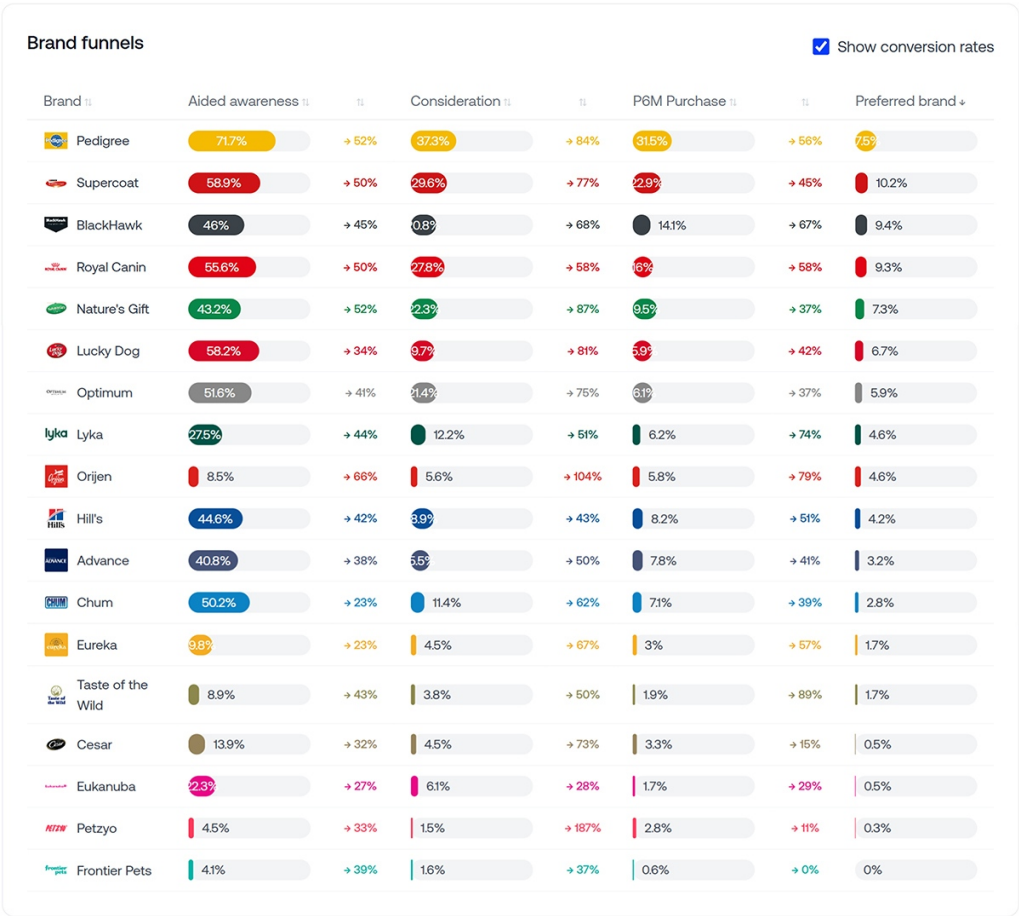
Brand funnels

Show conversion rates

| Brand | Aided awareness | | Consideration | | P6M Purchase | | Preferred brand |
|---|---|---|---|---|---|---|---|
| Pedigree | 71.7% | → 52% | 37.3% | → 84% | 31.5% | → 56% | 7.5% |
| Supercoat | 58.9% | → 50% | 29.6% | → 77% | 22.9% | → 45% | 10.2% |
| BlackHawk | 46% | → 45% | 20.8% | → 68% | 14.1% | → 67% | 9.4% |
| Royal Canin | 55.6% | → 50% | 27.8% | → 58% | 16% | → 58% | 9.3% |
| Nature's Gift | 43.2% | → 52% | 22.3% | → 87% | 19.5% | → 37% | 7.3% |
| Lucky Dog | 58.2% | → 34% | 19.7% | → 81% | 15.9% | → 42% | 6.7% |
| Optimum | 51.6% | → 41% | 21.4% | → 75% | 16.1% | → 37% | 5.9% |
| Lyka | 27.5% | → 44% | 12.2% | → 51% | 6.2% | → 74% | 4.6% |
| Orijen | 8.5% | → 66% | 5.6% | → 104% | 5.8% | → 79% | 4.6% |
| Hill's | 44.6% | → 42% | 18.9% | → 43% | 8.2% | → 51% | 4.2% |
| Advance | 40.8% | → 38% | 15.5% | → 50% | 7.8% | → 41% | 3.2% |
| Chum | 50.2% | → 23% | 11.4% | → 62% | 7.1% | → 39% | 2.8% |
| Eureka | 19.8% | → 23% | 4.5% | → 67% | 3% | → 57% | 1.7% |
| Taste of the Wild | 8.9% | → 43% | 3.8% | → 50% | 1.9% | → 89% | 1.7% |
| Cesar | 13.9% | → 32% | 4.5% | → 73% | 3.3% | → 15% | 0.5% |
| Eukanuba | 22.3% | → 27% | 6.1% | → 28% | 1.7% | → 29% | 0.5% |
| Petzyo | 4.5% | → 33% | 1.5% | → 187% | 2.8% | → 11% | 0.3% |
| Frontier Pets | 4.1% | → 39% | 1.6% | → 37% | 0.6% | → 0% | 0% |